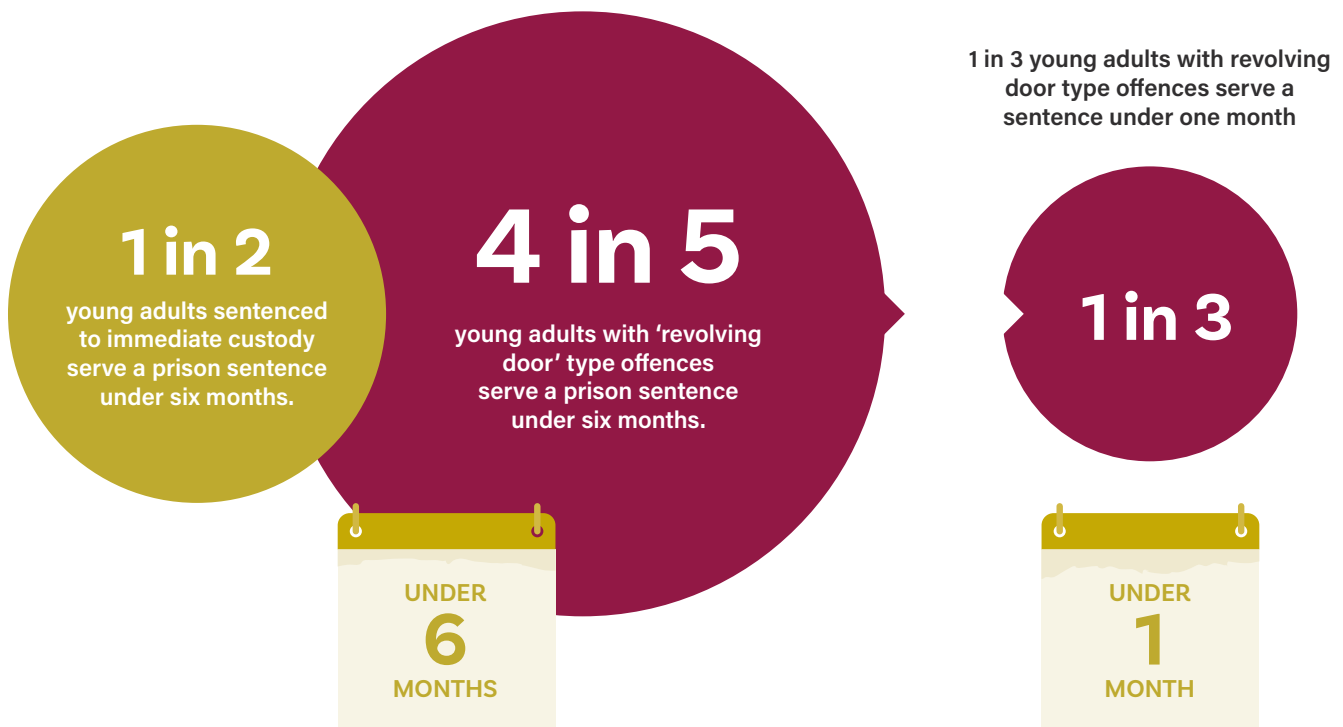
1 in 2
young adults sentenced to immediate custody serve a prison sentence under six months.

4 in 5
young adults with ‘revolving door’ type offences serve a prison sentence under six months.

UNDER
6
MONTHS

1 in 3 young adults with revolving door type offences serve a sentence under one month

1 in 3

UNDER
1
MONTH